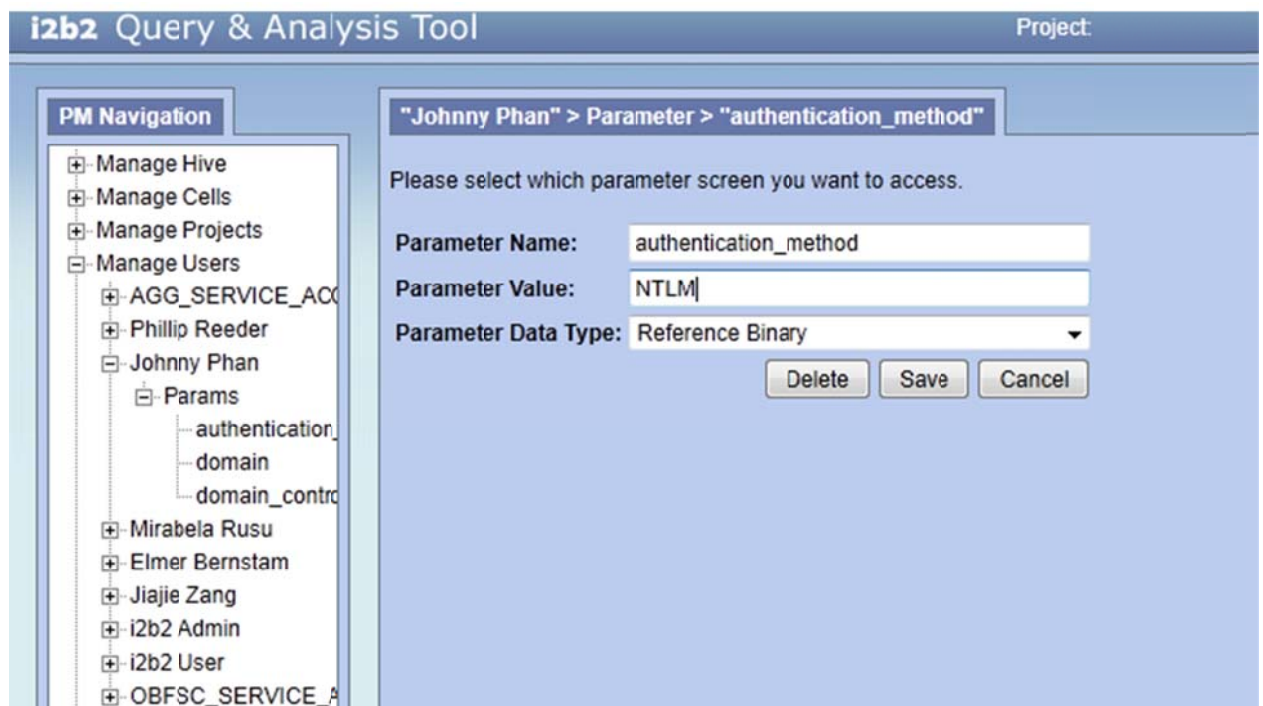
i2b2 Query & Analysis Tool

Project:

PM Navigation

Manage Hive
Manage Cells
Manage Projects
Manage Users
AGG_SERVICE_AC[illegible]
Phillip Reeder
Johnny Phan
Params
authentication_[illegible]
domain
domain_contr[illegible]
Mirabela Rusu
Elmer Bernstam
Jiajie Zang
i2b2 Admin
i2b2 User
OBFSC_SERVICE_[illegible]

"Johnny Phan" > Parameter > "authentication_method"

Please select which parameter screen you want to access.

Parameter Name: authentication_method
Parameter Value: NTLM
Parameter Data Type: Reference Binary

Delete Save Cancel